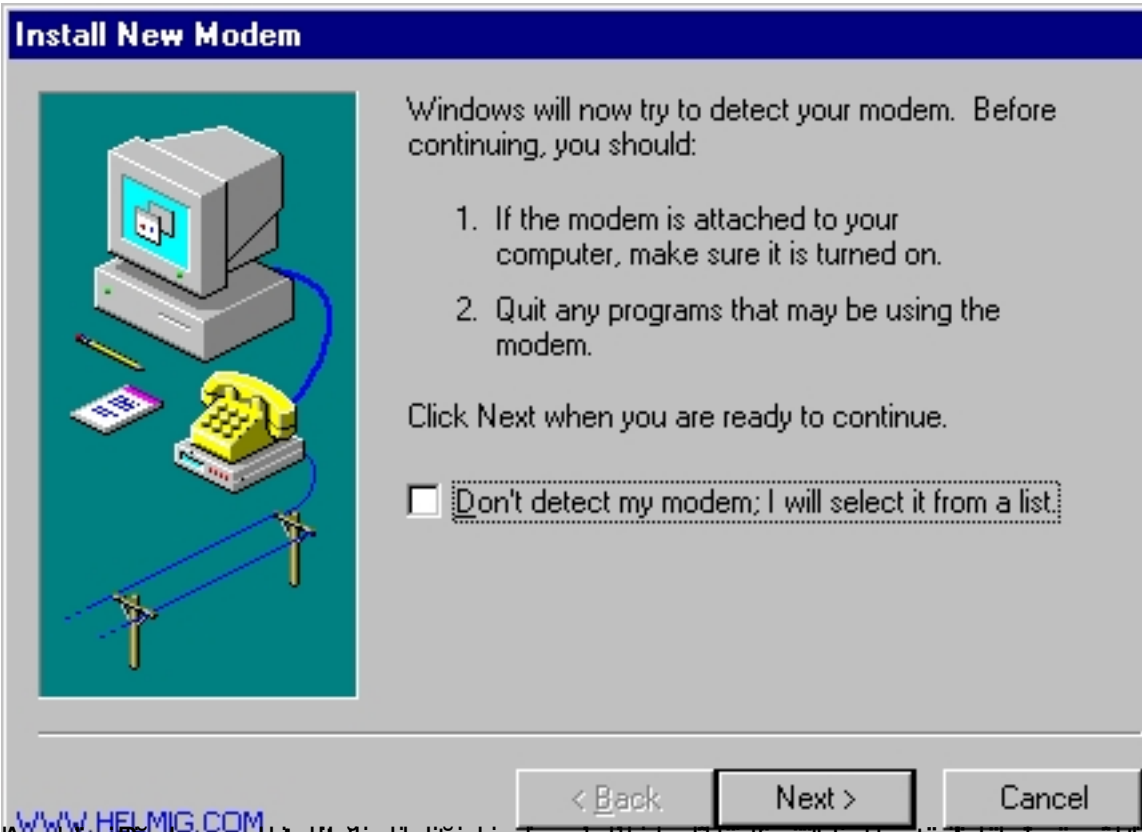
Install New Modem

Windows will now try to detect your modem. Before continuing, you should:

1. If the modem is attached to your computer, make sure it is turned on.

2. Quit any programs that may be using the modem.

Click Next when you are ready to continue.

Don't detect my modem; I will select it from a list.

< Back
Next >
Cancel

WWW.HELMIG.COM